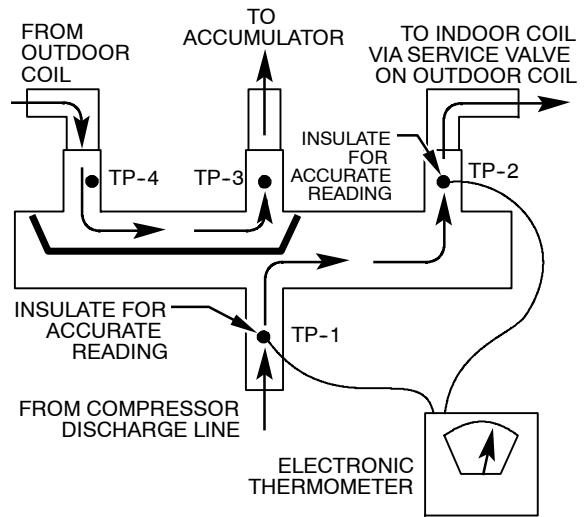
FROM OUTDOOR COIL

TO ACCUMULATOR

TO INDOOR COIL VIA SERVICE VALVE ON OUTDOOR COIL

INSULATE FOR ACCURATE READING

TP-4

TP-3

TP-2

INSULATE FOR ACCURATE READING

TP-1

FROM COMPRESSOR DISCHARGE LINE

ELECTRONIC THERMOMETER